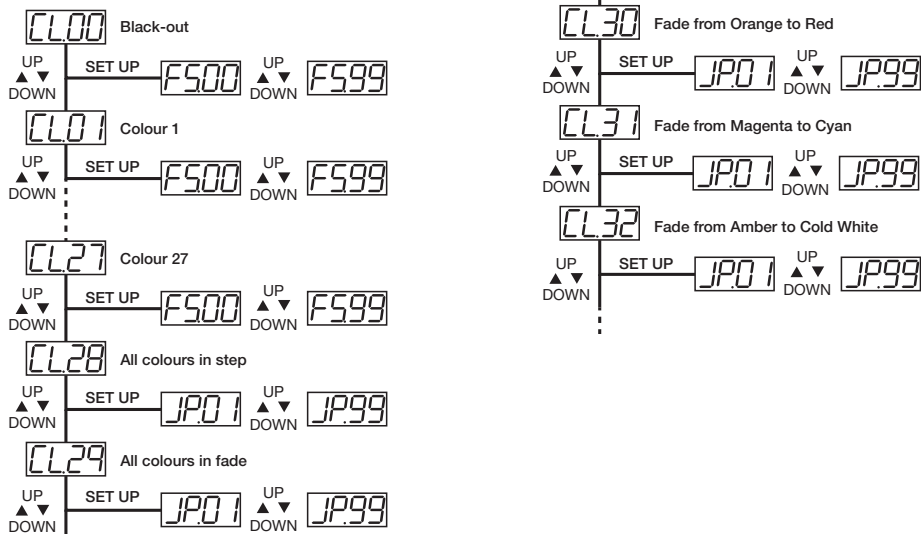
CL.00 Black-out

UP ▲▼ DOWN SET UP FS.00 UP ▲▼ DOWN FS.99

CL.01 Colour 1

UP ▲▼ DOWN SET UP FS.00 UP ▲▼ DOWN FS.99

CL.27 Colour 27

UP ▲▼ DOWN SET UP FS.00 UP ▲▼ DOWN FS.99

CL.28 All colours in step

UP ▲▼ DOWN SET UP JP.01 UP ▲▼ DOWN JP.99

CL.29 All colours in fade

UP ▲▼ DOWN SET UP JP.01 UP ▲▼ DOWN JP.99

CL.30 Fade from Orange to Red

UP ▲▼ DOWN SET UP JP.01 UP ▲▼ DOWN JP.99

CL.31 Fade from Magenta to Cyan

UP ▲▼ DOWN SET UP JP.01 UP ▲▼ DOWN JP.99

CL.32 Fade from Amber to Cold White

UP ▲▼ DOWN SET UP JP.01 UP ▲▼ DOWN JP.99